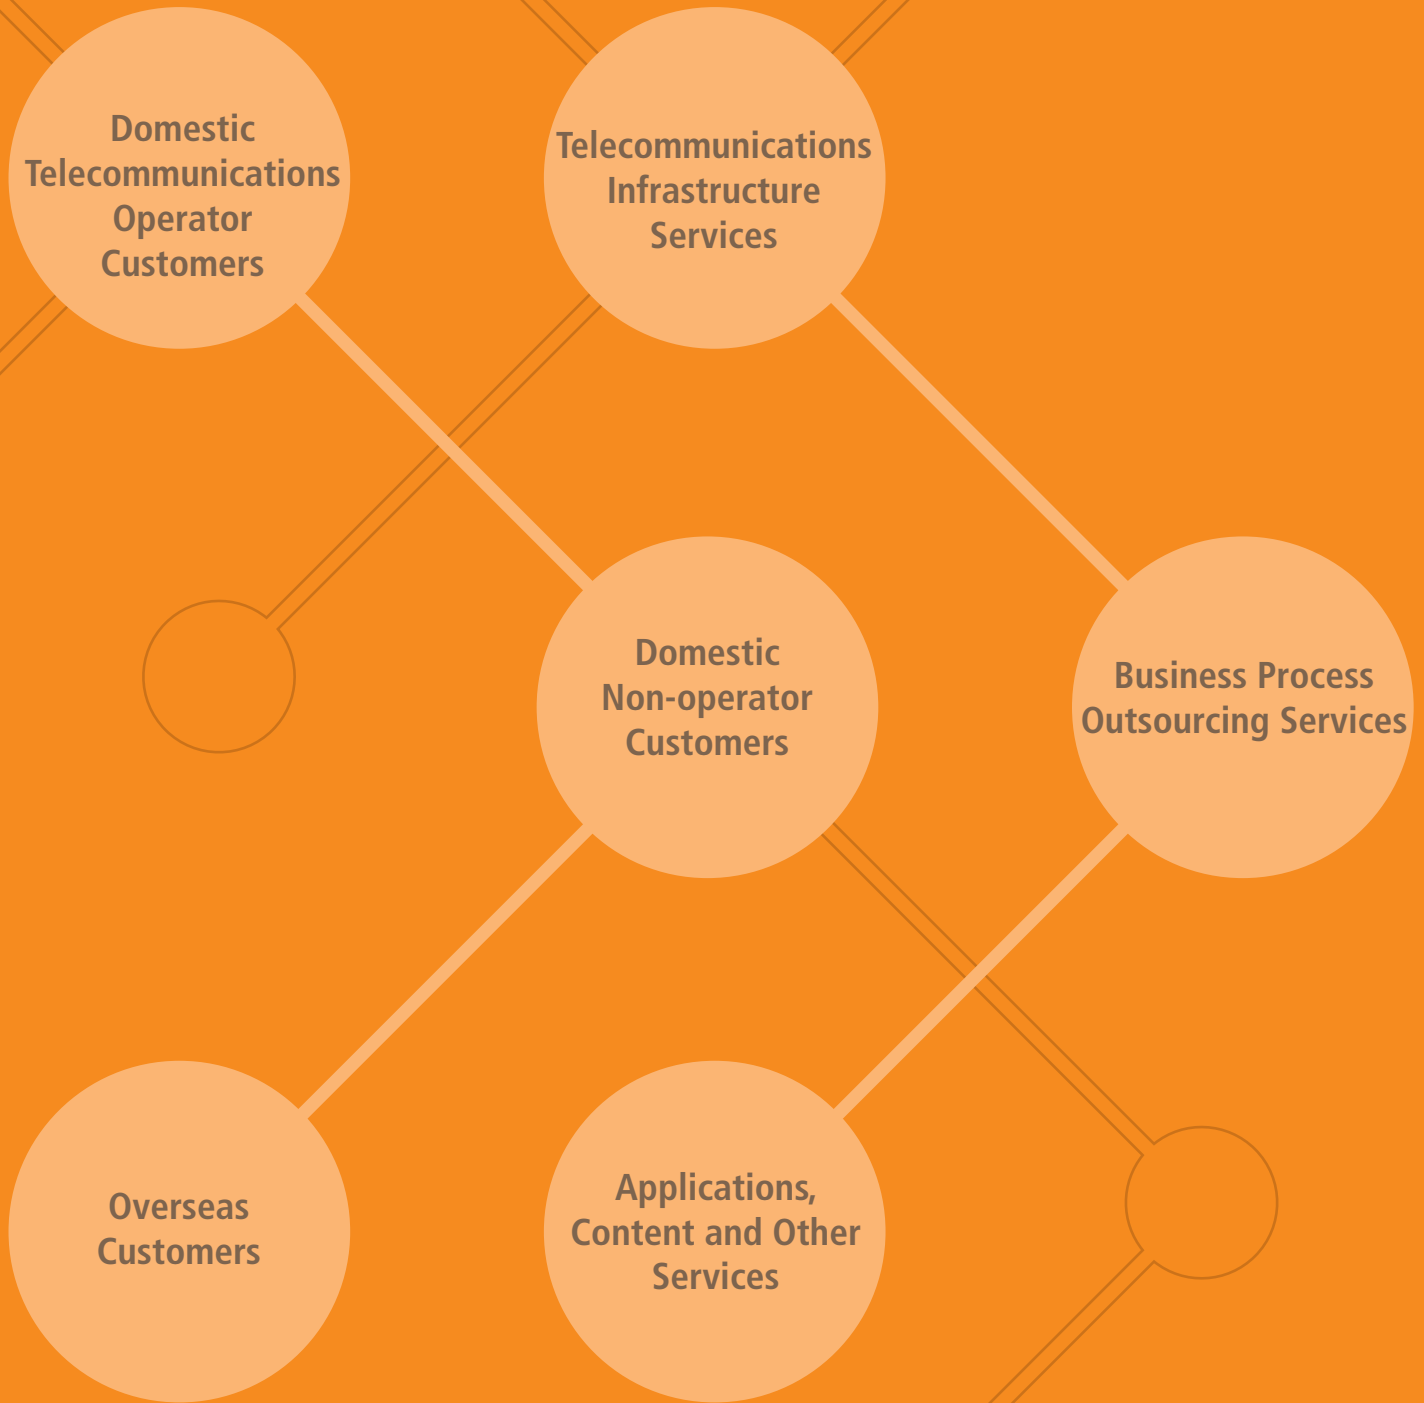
Domestic Telecommunications Operator Customers

Telecommunications Infrastructure Services

Domestic Non-operator Customers

Business Process Outsourcing Services

Overseas Customers

Applications, Content and Other Services